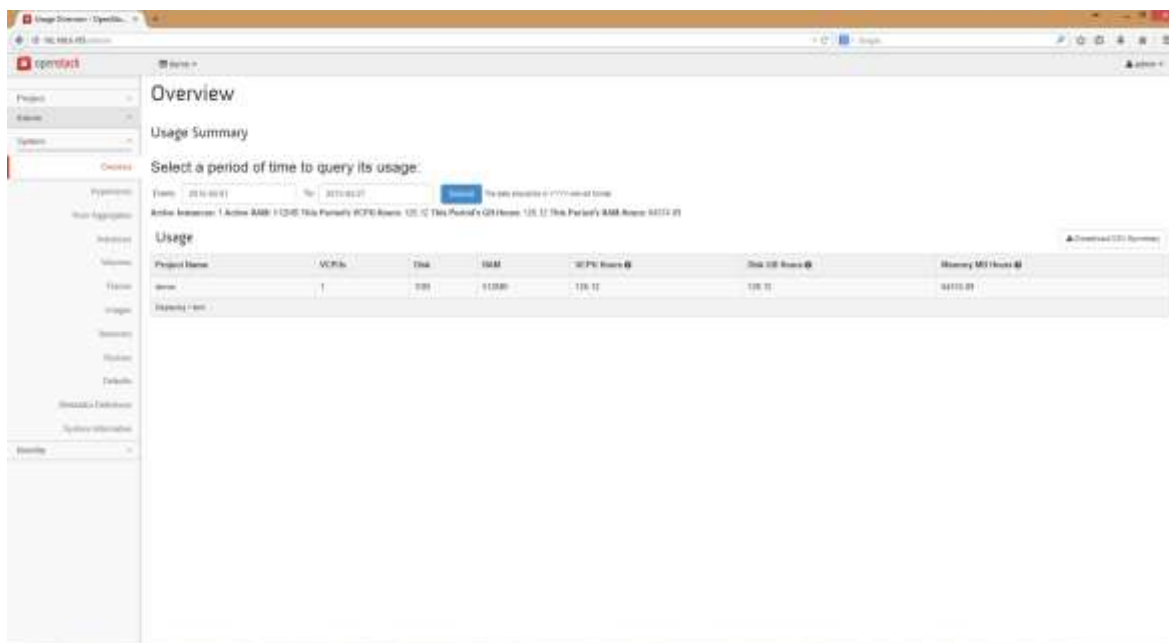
Usage Overview - OpenSta... ×

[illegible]

openstack

demo ▾

admin ▾

Project

Admin

System

Overview

Hypervisors

Host Aggregates

Instances

Volumes

Flavors

Images

Networks

Routers

Defaults

Metadata Definitions

System Information

Identity

Overview

Usage Summary

Select a period of time to query its usage:

From: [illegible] To: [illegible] Submit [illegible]

Active Instances: 1 Active RAM: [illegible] This Period's VCPU-Hours: 126.12 This Period's GB-Hours: 126.12 This Period's RAM-Hours: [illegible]

Usage

Download CSV Summary

| Project Name | VCPUs | Disk | RAM | VCPU Hours | Disk GB Hours | Memory MB Hours |
|---|---|---|---|---|---|---|
| demo | 1 | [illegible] | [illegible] | 126.12 | 126.12 | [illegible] |

Displaying 1 item